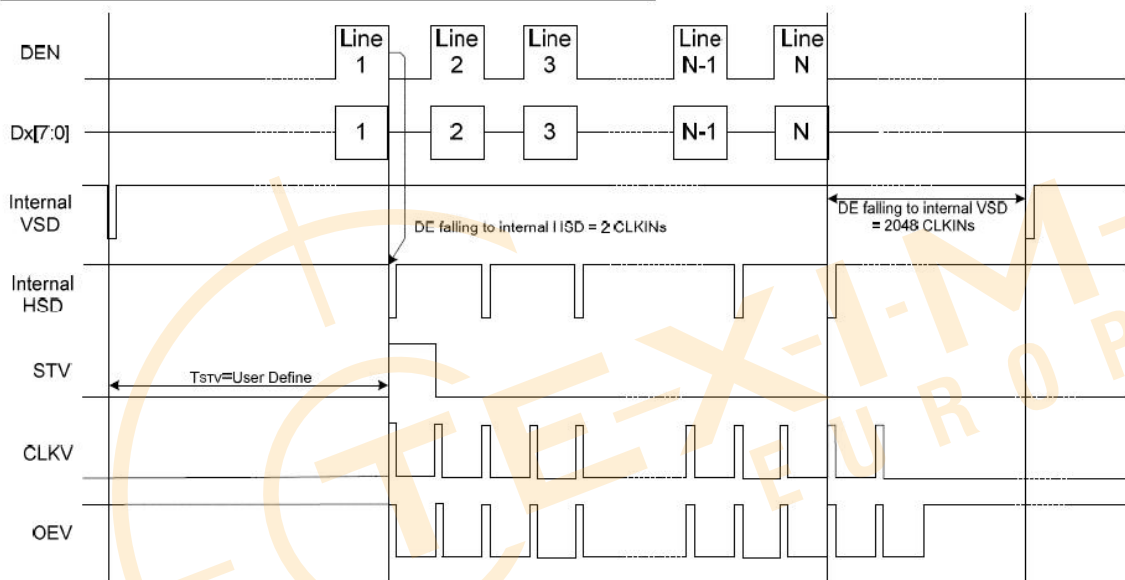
DEN

Line 1

Line 2

Line 3

Line N-1

Line N

Dx[7:0]

1

2

3

N-1

N

Internal VSD

DE falling to internal VSD = 2048 CLKINs

DE falling to internal HSD = 2 CLKINs

Internal HSD

STV

$T_{STV}$=User Define

CLKV

OEV

TEX-I-M EUROP